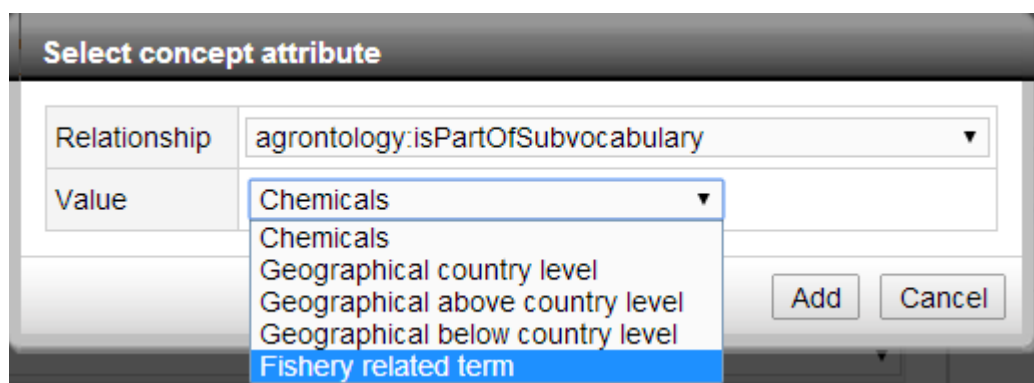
Select concept attribute

| Relationship | agrontology:isPartOfSubvocabulary ▾ |
|---|---|
| Value | Chemicals ▾ |

Chemicals
Geographical country level
Geographical above country level
Geographical below country level
Fishery related term

Add
Cancel